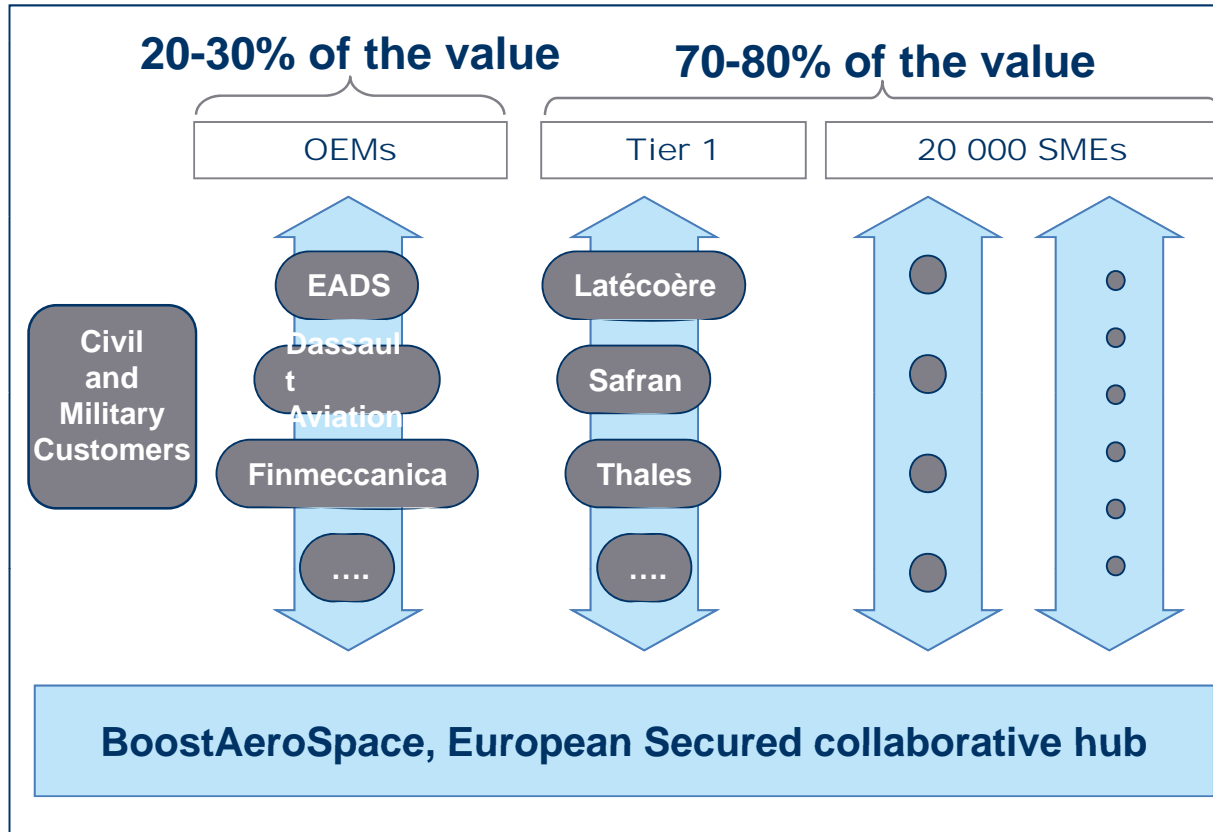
20-30% of the value

70-80% of the value

OEMs

Tier 1

20 000 SMEs

Civil and Military Customers

EADS

Dassault Aviation

Finmeccanica

….

Latécoère

Safran

Thales

….

BoostAeroSpace, European Secured collaborative hub